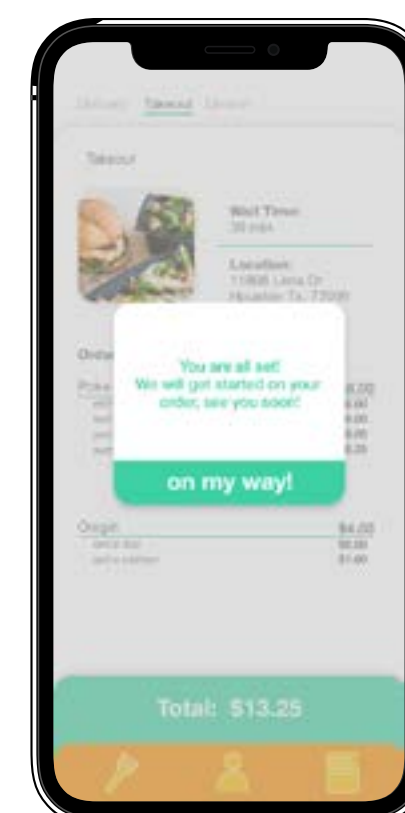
Delivery Takeout Dine-in

Takeout

Wait Time:
30 min

Location:
11806 Lena Dr
Houston Tx. 77000

Order

Poke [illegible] $8.00
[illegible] $.00
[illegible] $.00
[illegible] $.00
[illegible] $.25

You are all set!
We will get started on your order, see you soon!

on my way!

Onigiri $4.00
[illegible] $0.00
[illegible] $1.00

Total: $13.25